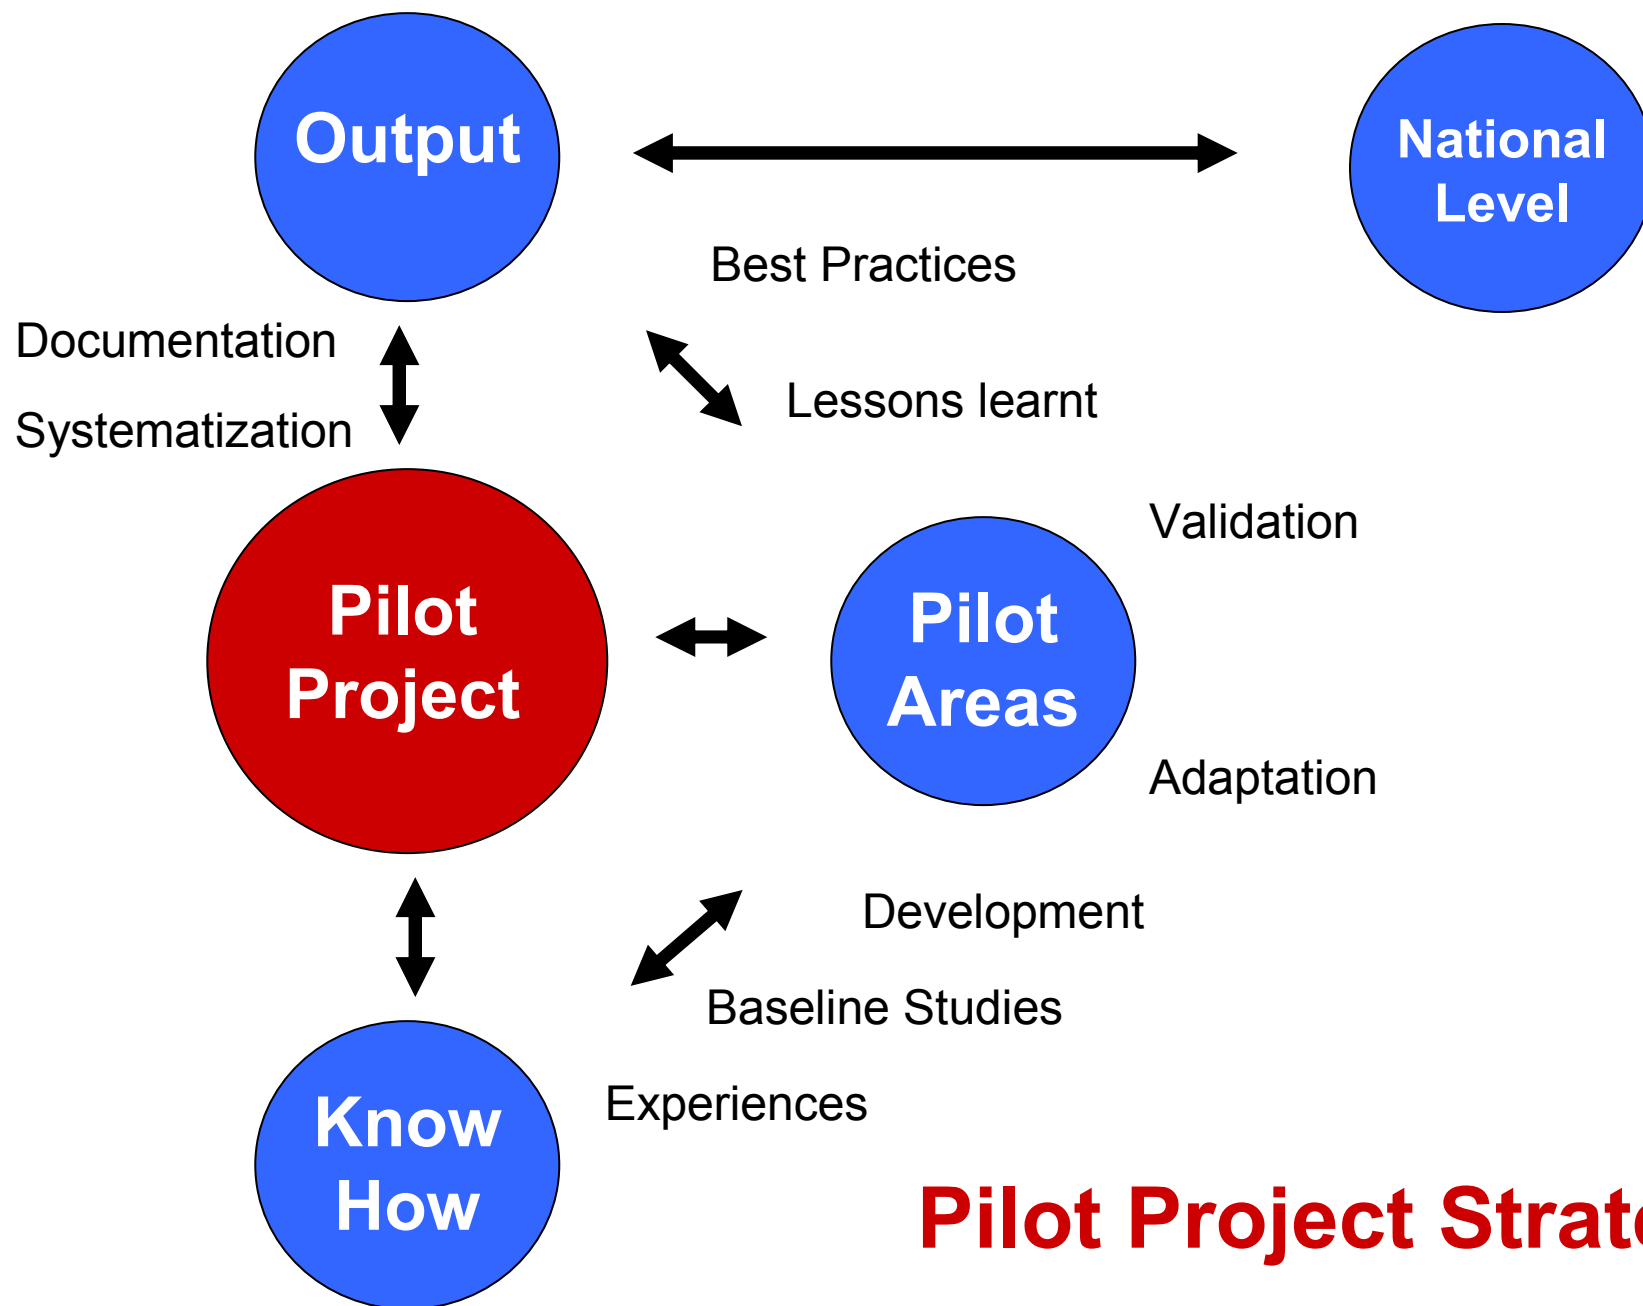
Output

National Level

Best Practices

Documentation

Systematization

Lessons learnt

Validation

Pilot Project

Pilot Areas

Adaptation

Development

Baseline Studies

Know How

Experiences

Pilot Project Strat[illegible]